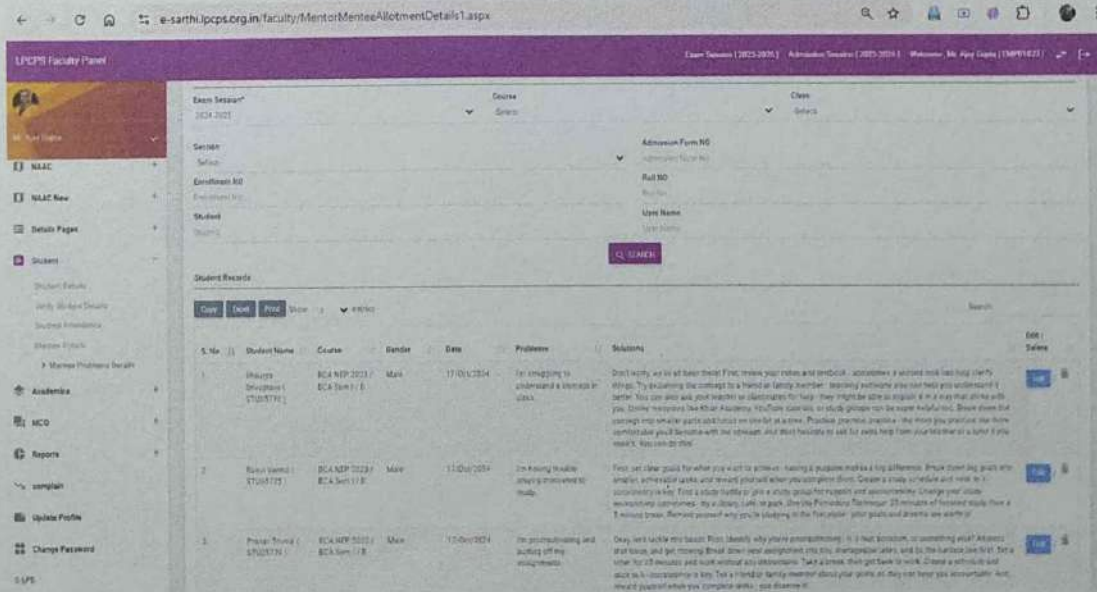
e-sarthi.lpcps.org.in/faculty/MentorMenteeAllotmentDetails1.aspx

LPCPS Faculty Panel

Exam Session [2025-2026] Admission Session [2025-2026] Welcome, Mr. Ajay Gupta [TMPF1823]

Mr. Ajay Gupta

NAAC

NAAC New

Details Pages

Student

Student Details

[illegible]

Student Attendance

Mentee Details

Mentee Problems Details

Academics

MCQ

Reports

complain

Update Profile

Change Password

LPS

Exam Session*
2024-2025

Course
Select

Class
Select

Section
Select

Admission Form NO
Admission Form NO

Enrollment NO
Enrollment NO

Roll NO
Roll No

Student
Student

User Name
User Name

SEARCH

Student Records

Copy Excel Print Show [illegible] entries

Search:

| S. No | Student Name | Course | Gender | Date | Problems | Solutions | Edit / Delete |
|---|---|---|---|---|---|---|---|
| 1 | Shaurya Srivastava ( STU05770 ) | BCA NEP 2023 / BCA Sem I / B | Male | 17/Oct/2024 | I'm struggling to understand a concept in class. | Don't worry, we've all been there! First, review your notes and textbook - sometimes a second look can help clarify things. Try explaining the concept to a friend or family member - teaching someone else can help you understand it better. You can also ask your teacher or classmates for help - they might be able to explain it in a way that clicks with you. Online resources like Khan Academy, YouTube tutorials, or study groups can be super helpful too. Break down the concept into smaller parts and focus on one bit at a time. Practice, practice, practice - the more you practice, the more comfortable you'll become with the concept. And don't hesitate to ask for extra help from your teacher or a tutor if you need it. You can do this! | Edit |
| 2 | Rahul Verma ( STU05775 ) | BCA NEP 2023 / BCA Sem I / B | Male | 17/Oct/2024 | I'm having trouble staying motivated to study. | First, set clear goals for what you want to achieve - having a purpose makes a big difference. Break down big goals into smaller, achievable tasks and reward yourself when you complete them. Create a study schedule and stick to it - consistency is key. Find a study buddy or join a study group for support and accountability. Change your study environment sometimes - try a library, cafe, or park. Use the Pomodoro Technique: 25 minutes of focused study then a 5 minute break. Remind yourself why you're studying in the first place - your goals and dreams are worth it! | Edit |
| 3 | Pranjal Trivedi ( STU05776 ) | BCA NEP 2023 / BCA Sem I / B | Male | 17/Oct/2024 | I'm procrastinating and putting off my assignments. | Okay, let's tackle this beast! First, identify why you're procrastinating - is it fear, boredom, or something else? Address that issue, and get moving. Break down your assignment into tiny, manageable tasks, and do the hardest one first. Set a timer for 25 minutes and work without any distractions. Take a break, then get back to work. Create a schedule and stick to it - consistency is key. Tell a friend or family member about your goals, so they can keep you accountable. And, reward yourself when you complete tasks - you deserve it! | Edit |